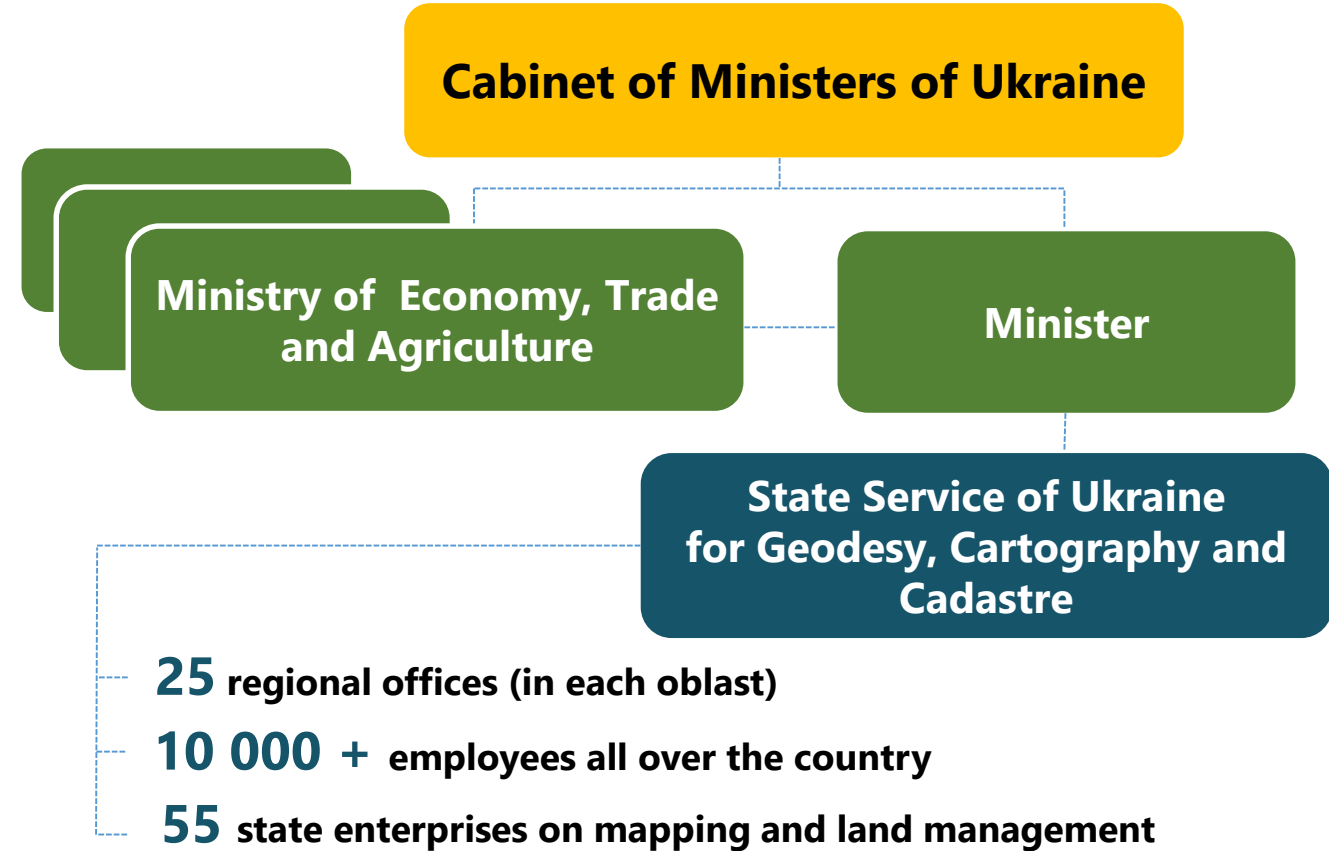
Cabinet of Ministers of Ukraine

Ministry of Economy, Trade and Agriculture

Minister

State Service of Ukraine for Geodesy, Cartography and Cadastre

25 regional offices (in each oblast)

10 000 + employees all over the country

55 state enterprises on mapping and land management